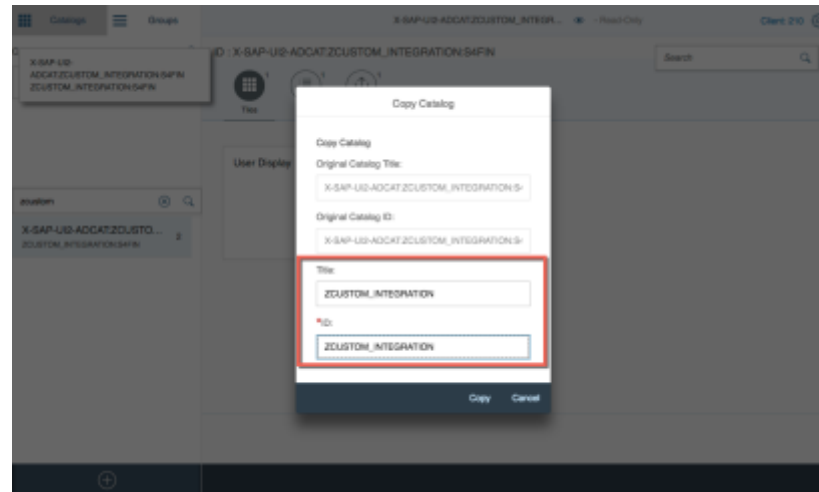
Catalogs Groups

X-SAP-UI2-ADCAT:ZCUSTOM_INTEGR... Read-Only

Client: 210

X-SAP-UI2-ADCAT:ZCUSTOM_INTEGRATION:S4FIN ZCUSTOM_INTEGRATION:S4FIN

ID : X-SAP-UI2-ADCAT:ZCUSTOM_INTEGRATION:S4FIN

Search

Tiles

User Display

zcustom

X-SAP-UI2-ADCAT:ZCUSTO... 2
ZCUSTOM_INTEGRATION:S4FIN

Copy Catalog

Copy Catalog

Original Catalog Title:

X-SAP-UI2-ADCAT:ZCUSTOM_INTEGRATION:S

Original Catalog ID:

X-SAP-UI2-ADCAT:ZCUSTOM_INTEGRATION:S

Title:

ZCUSTOM_INTEGRATION

*ID:

ZCUSTOM_INTEGRATION

Copy Cancel